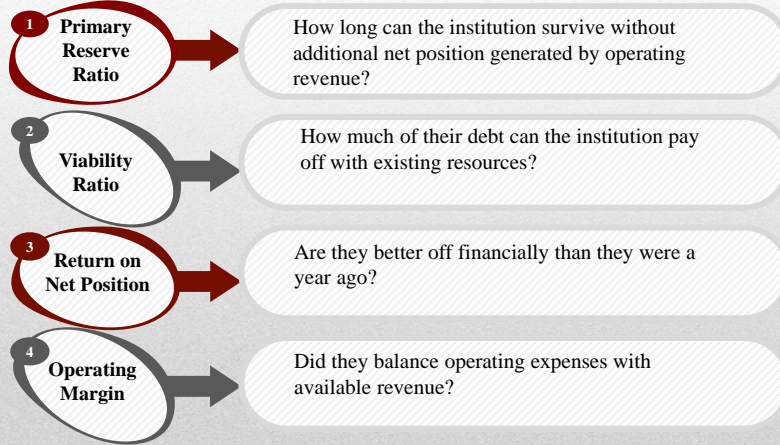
1 Primary Reserve Ratio

How long can the institution survive without additional net position generated by operating revenue?

2 Viability Ratio

How much of their debt can the institution pay off with existing resources?

3 Return on Net Position

Are they better off financially than they were a year ago?

4 Operating Margin

Did they balance operating expenses with available revenue?